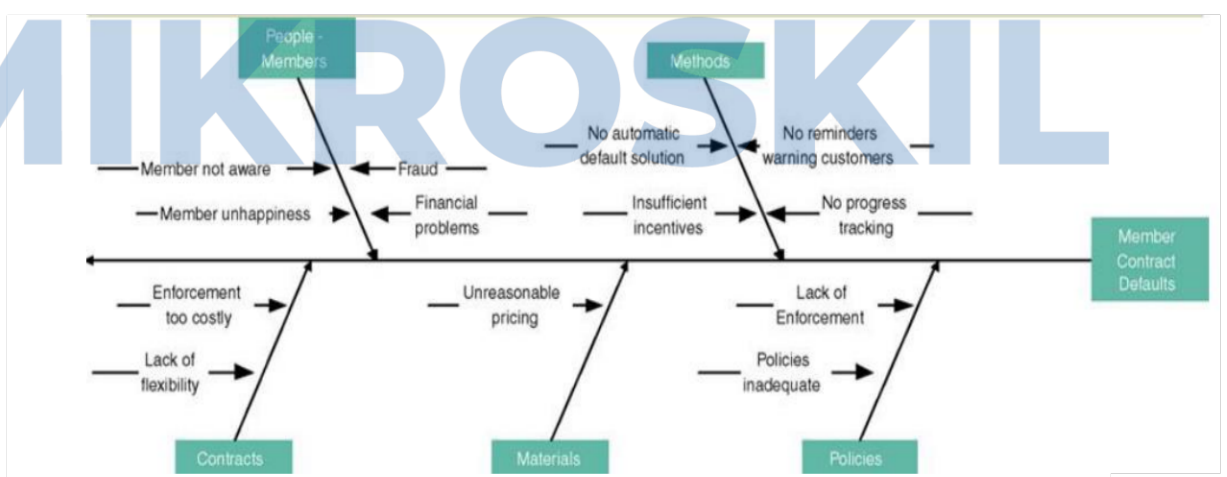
MIKROSKIL

People - Members

Methods

Member not aware

Fraud

Member unhappiness

Financial problems

No automatic default solution

No reminders warning customers

Insufficient incentives

No progress tracking

Member Contract Defaults

Enforcement too costly

Lack of flexibility

Unreasonable pricing

Lack of Enforcement

Policies inadequate

Contracts

Materials

Policies